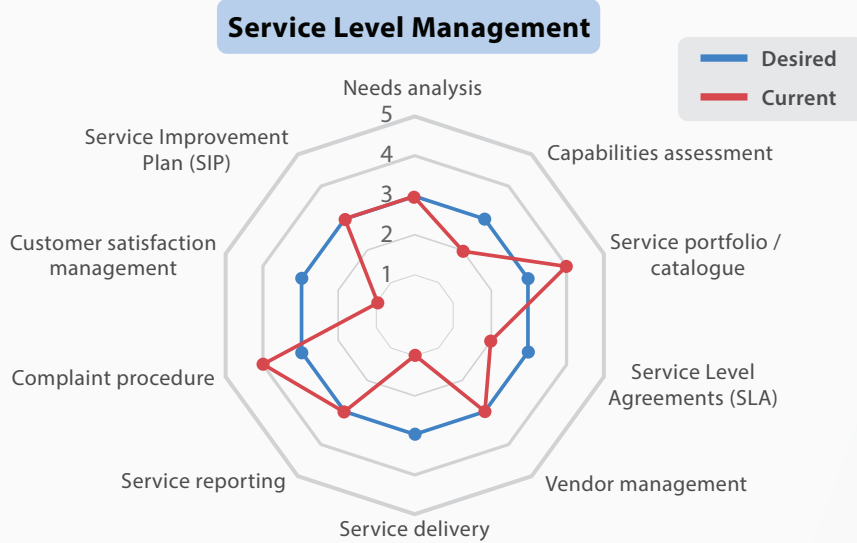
Service Level Management

Desired
Current

Needs analysis
5
4
3
2
1
Capabilities assessment
Service portfolio / catalogue
Service Level Agreements (SLA)
Vendor management
Service delivery
Service reporting
Complaint procedure
Customer satisfaction management
Service Improvement Plan (SIP)